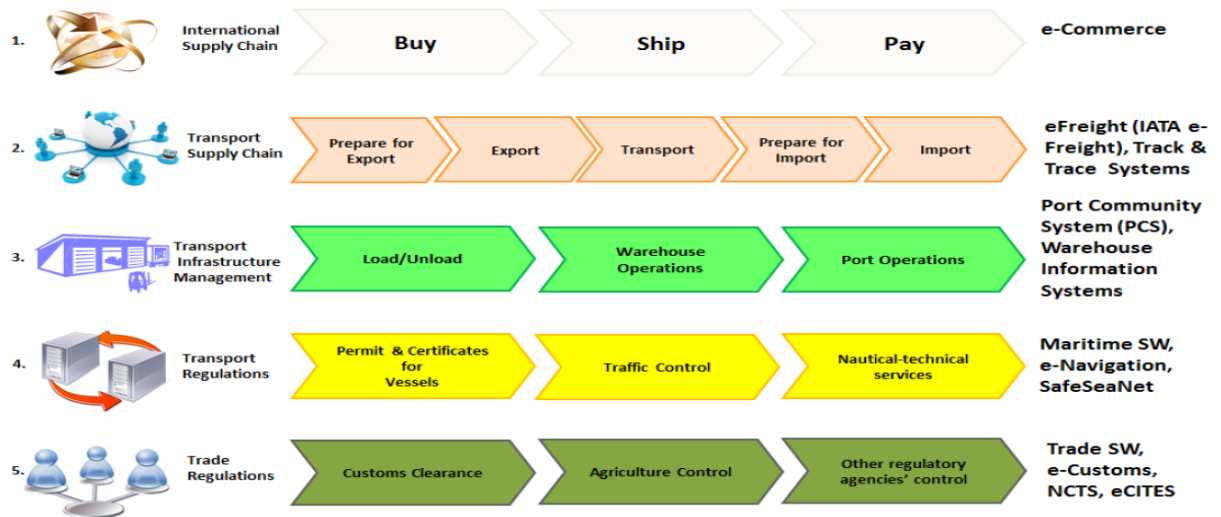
1.

International Supply Chain

Buy

Ship

Pay

e-Commerce

2.

Transport Supply Chain

Prepare for Export

Export

Transport

Prepare for Import

Import

eFreight (IATA e-Freight), Track & Trace Systems

3.

Transport Infrastructure Management

Load/Unload

Warehouse Operations

Port Operations

Port Community System (PCS), Warehouse Information Systems

4.

Transport Regulations

Permit & Certificates for Vessels

Traffic Control

Nautical-technical services

Maritime SW, e-Navigation, SafeSeaNet

5.

Trade Regulations

Customs Clearance

Agriculture Control

Other regulatory agencies' control

Trade SW, e-Customs, NCTS, eCITES